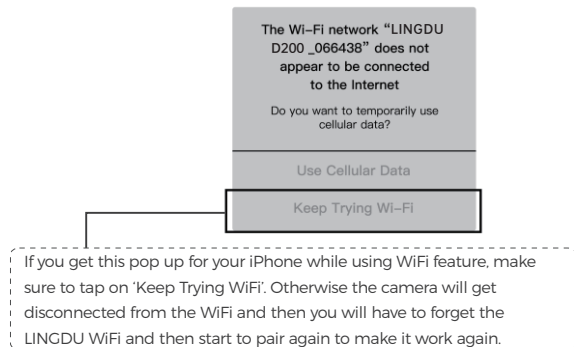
The Wi-Fi network "LINGDU D200 _066438" does not appear to be connected to the Internet

Do you want to temporarily use cellular data?

Use Cellular Data

Keep Trying Wi-Fi

If you get this pop up for your iPhone while using WiFi feature, make sure to tap on 'Keep Trying WiFi'. Otherwise the camera will get disconnected from the WiFi and then you will have to forget the LINGDU WiFi and then start to pair again to make it work again.